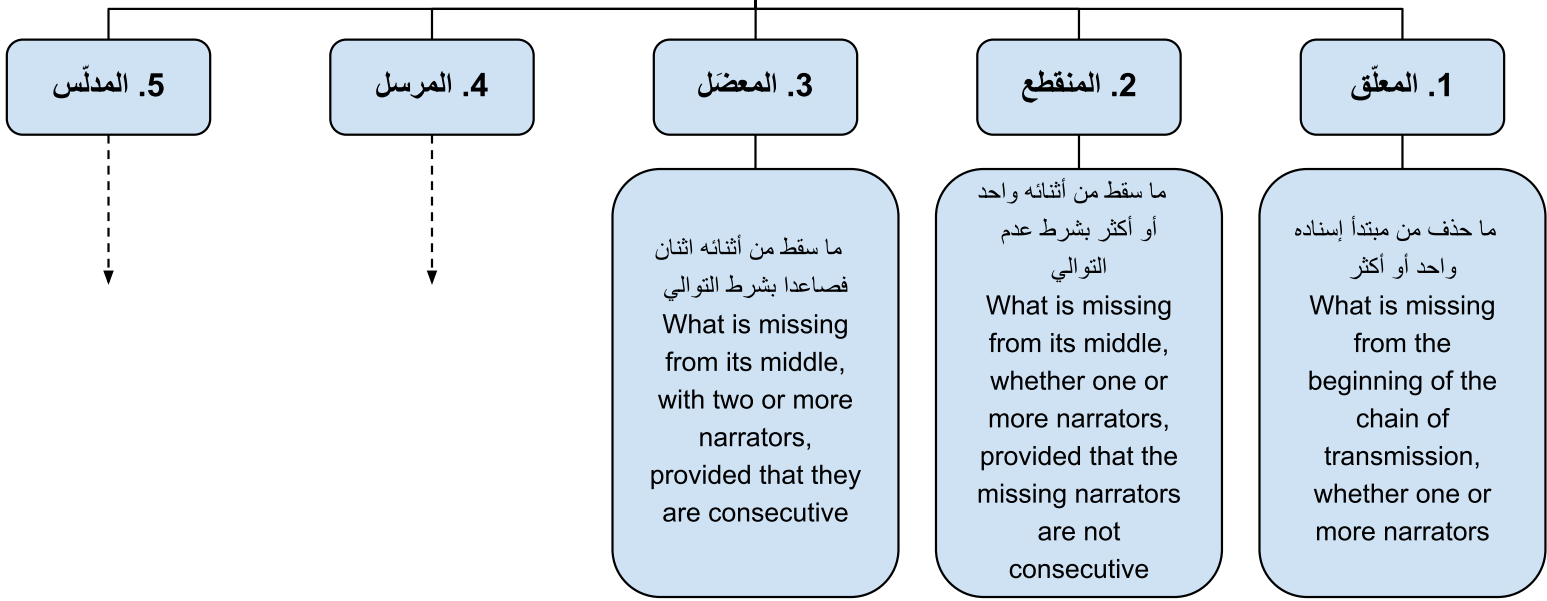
1. المعلّق

ما حذف من مبتدأ إسناده واحد أو أكثر
What is missing from the beginning of the chain of transmission, whether one or more narrators

2. المنقطع

ما سقط من أثنائه واحد أو أكثر بشرط عدم التوالي
What is missing from its middle, whether one or more narrators, provided that the missing narrators are not consecutive

3. المعضَل

ما سقط من أثنائه اثنان فصاعدا بشرط التوالي
What is missing from its middle, with two or more narrators, provided that they are consecutive

4. المرسل

5. المدلّس